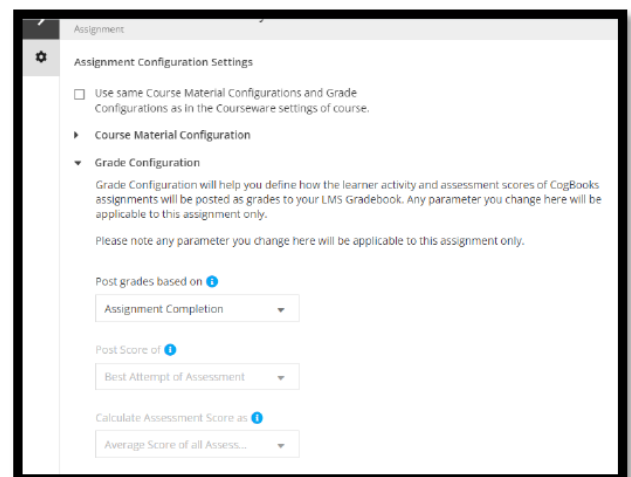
Assignment

Assignment Configuration Settings

Use same Course Material Configurations and Grade Configurations as in the Courseware settings of course.

Course Material Configuration

Grade Configuration

Grade Configuration will help you define how the learner activity and assessment scores of CogBooks assignments will be posted as grades to your LMS Gradebook. Any parameter you change here will be applicable to this assignment only.

Please note any parameter you change here will be applicable to this assignment only.

Post grades based on

Assignment Completion

Post Score of

Best Attempt of Assessment

Calculate Assessment Score as

Average Score of all Assess...